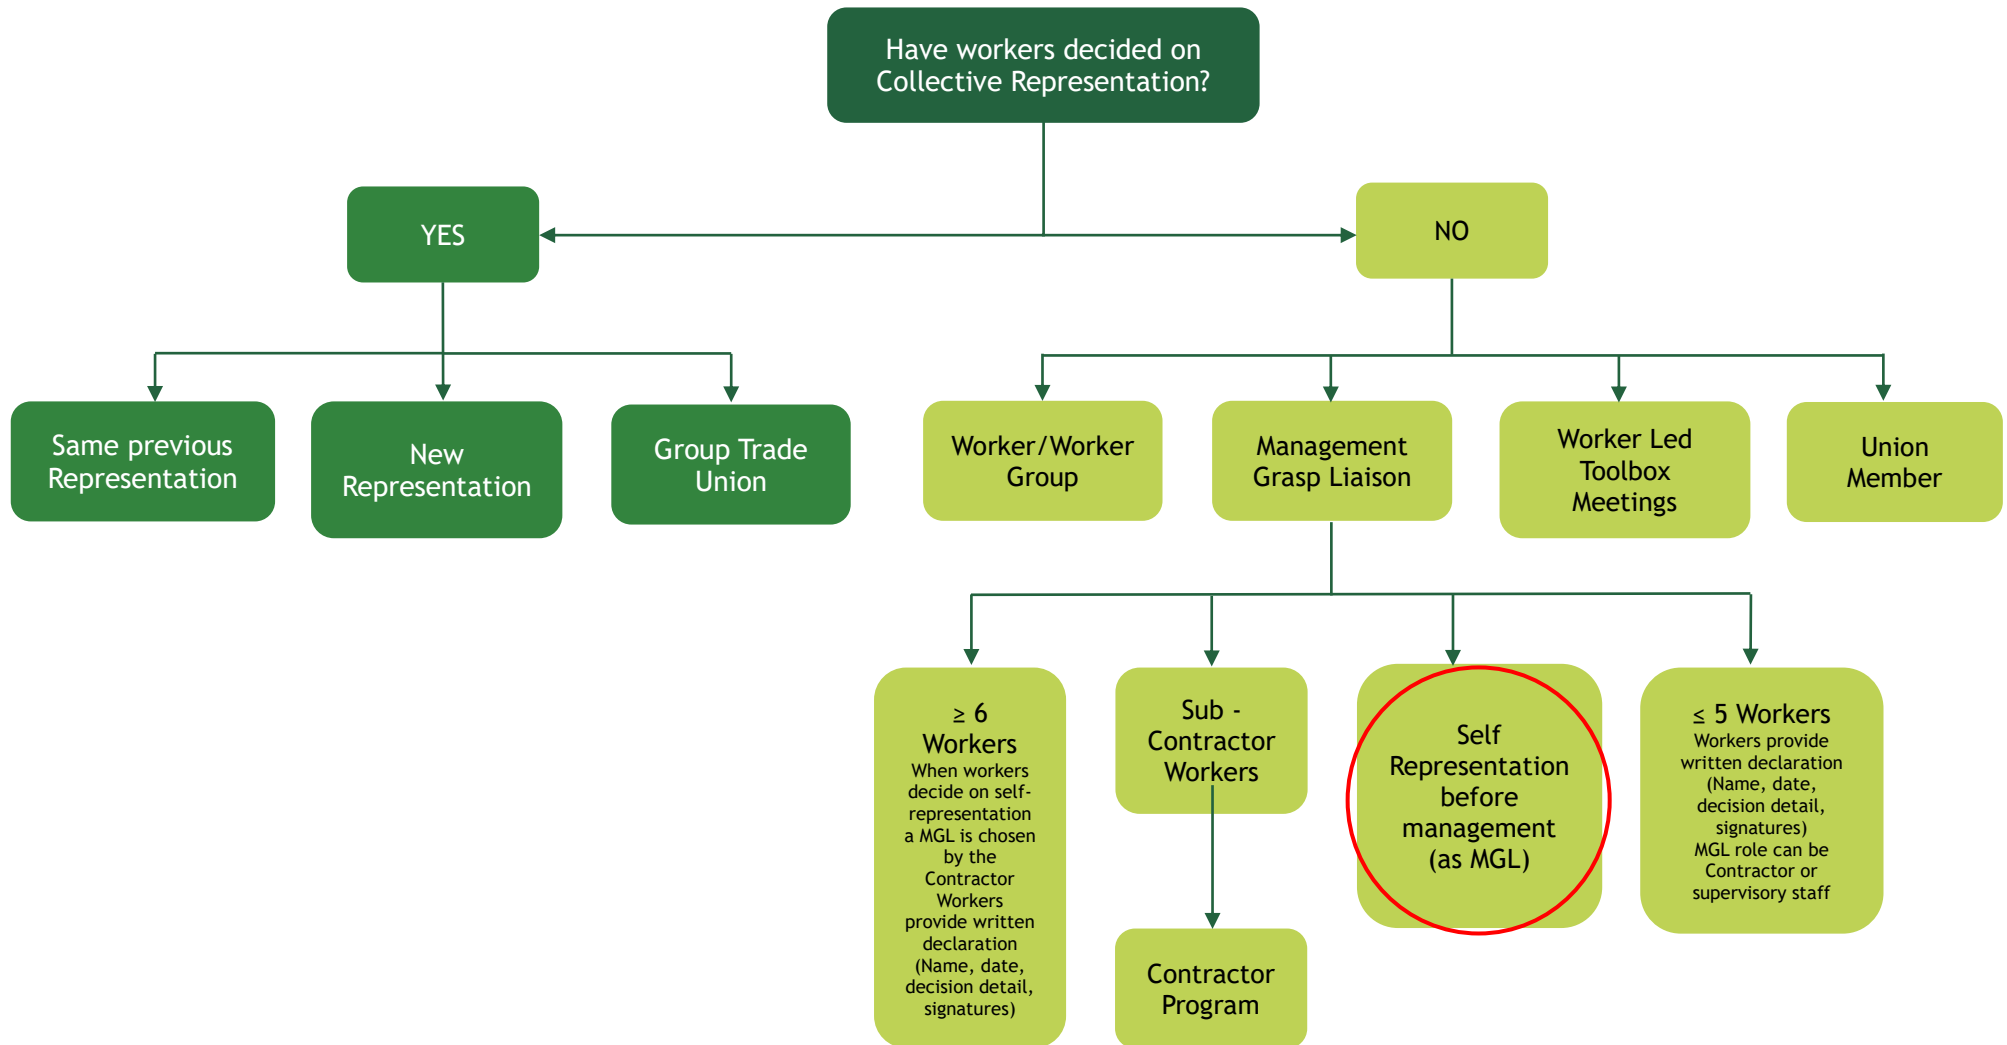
Have workers decided on Collective Representation?

YES

NO

Same previous Representation

New Representation

Group Trade Union

Worker/Worker Group

Management Grasp Liaison

Worker Led Toolbox Meetings

Union Member

≥ 6 Workers
When workers decide on self-representation a MGL is chosen by the Contractor Workers provide written declaration (Name, date, decision detail, signatures)

Sub - Contractor Workers

Contractor Program

Self Representation before management (as MGL)

≤ 5 Workers
Workers provide written declaration (Name, date, decision detail, signatures) MGL role can be Contractor or supervisory staff